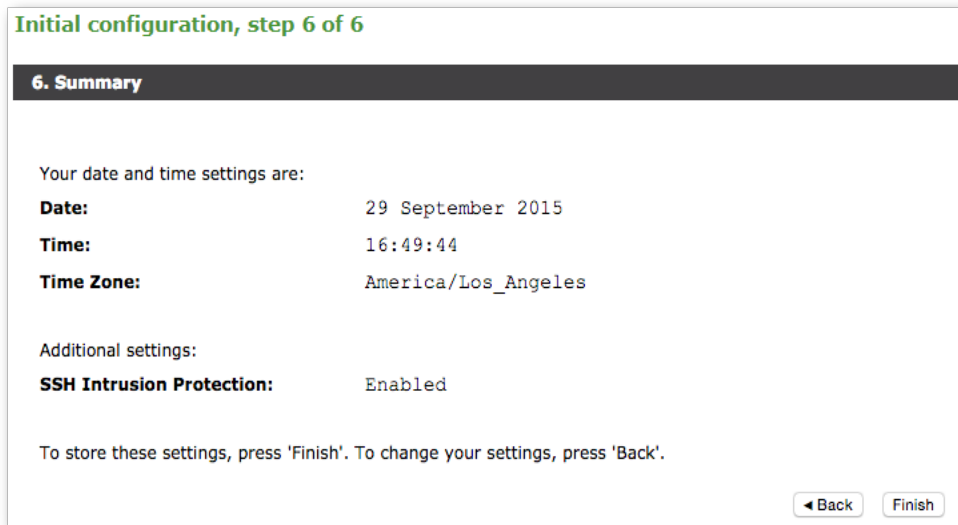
Initial configuration, step 6 of 6

6. Summary

Your date and time settings are:

| | |
|---|---|
| **Date:** | 29 September 2015 |
| **Time:** | 16:49:44 |
| **Time Zone:** | America/Los_Angeles |

Additional settings:

| | |
|---|---|
| **SSH Intrusion Protection:** | Enabled |

To store these settings, press 'Finish'. To change your settings, press 'Back'.

◂Back Finish